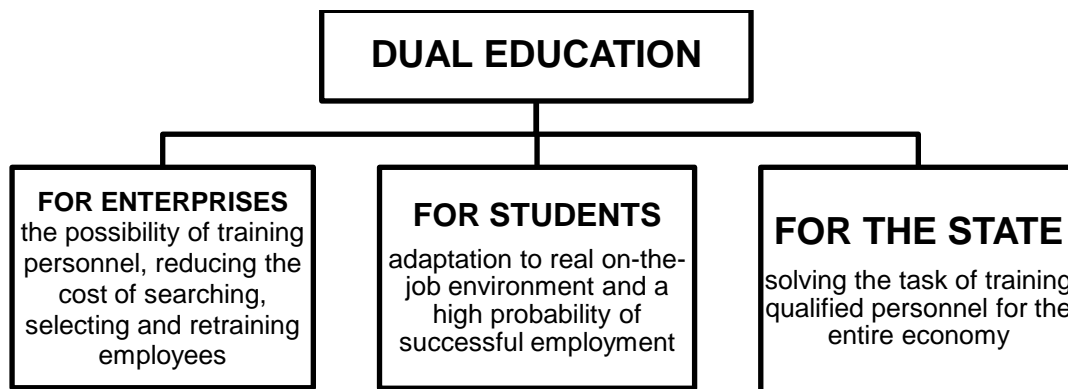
DUAL EDUCATION

FOR ENTERPRISES
the possibility of training personnel, reducing the cost of searching, selecting and retraining employees

FOR STUDENTS
adaptation to real on-the-job environment and a high probability of successful employment

FOR THE STATE
solving the task of training qualified personnel for the entire economy